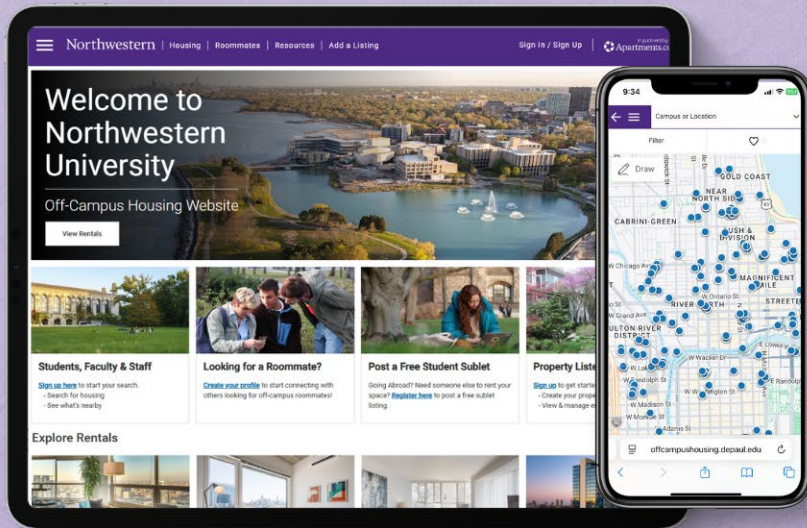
Northwestern | Housing | Roommates | Resources | Add a Listing

Sign In / Sign Up

in partnership with Apartments.com

Welcome to Northwestern University

Off-Campus Housing Website

View Rentals

Students, Faculty & Staff

Sign up here to start your search.
- Search for housing
- See what's nearby

Looking for a Roommate?

Create your profile to start connecting with others looking for off-campus roommates!

Post a Free Student Sublet

Going Abroad? Need someone else to rent your space? Register here to post a free sublet listing.

Property Liste

Sign up to get starte
- Create your prope
- View & manage e

Explore Rentals

9:34

Campus or Location

Filter

Draw

GOLD COAST

NEAR NORTH SIDE

CABRINI-GREEN

RUSH & DIVISION

MAGNIFICENT

W Chicago Ave

W Ontario St

RIVER NORTH

STREET

FULTON RIVER DISTRICT

W Wacker Dr

W Randolph St

W Madison St

E Randolph

offcampushousing.depaul.edu